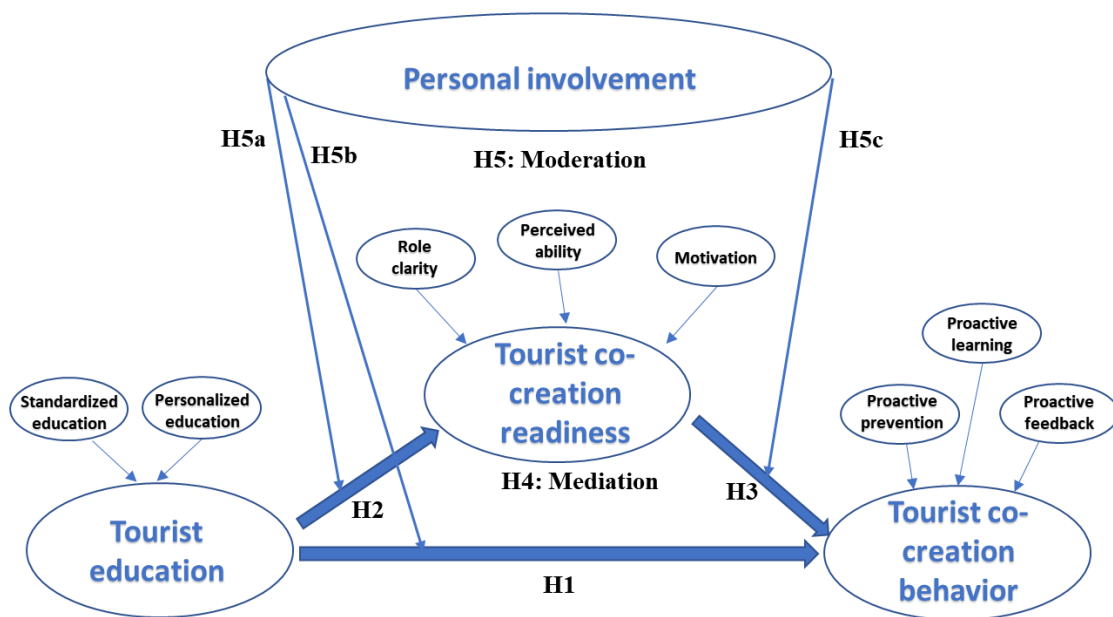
Personal involvement

H5a

H5b

H5: Moderation

H5c

Role clarity

Perceived ability

Motivation

Proactive learning

Tourist co-creation readiness

Standardized education

Personalized education

Proactive prevention

Proactive feedback

H4: Mediation

H2

H3

Tourist education

Tourist co-creation behavior

H1